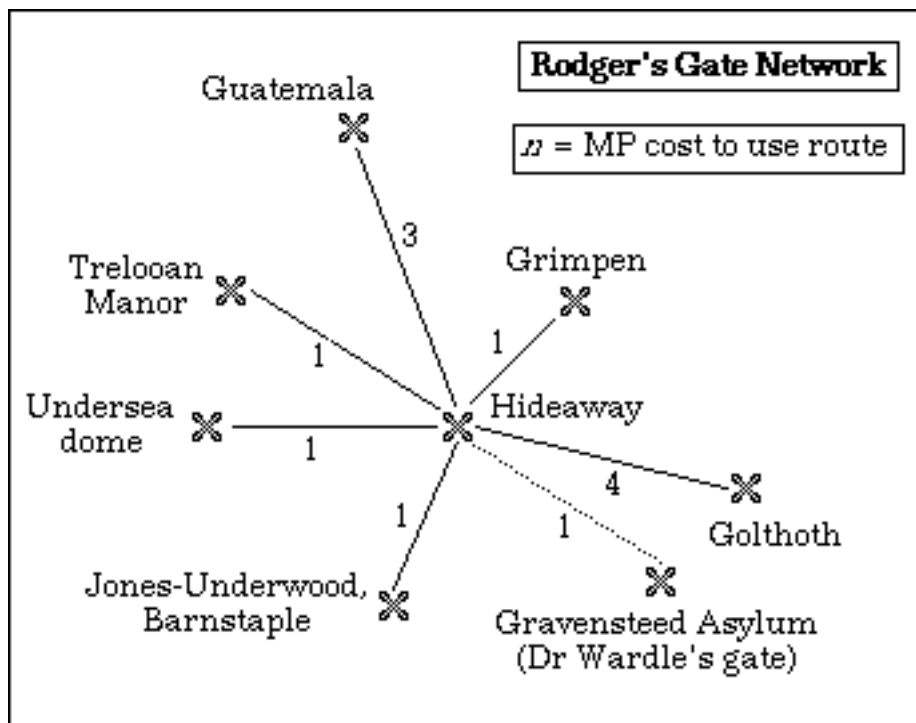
Rodger's Gate Network

$n$ = MP cost to use route

Guatemala

3

Trelooan Manor

Grimpen

1

1

Undersea dome

Hideaway

1

4

1

1

Golthoth

Jones-Underwood, Barnstaple

Gravensteed Asylum (Dr Wardle's gate)